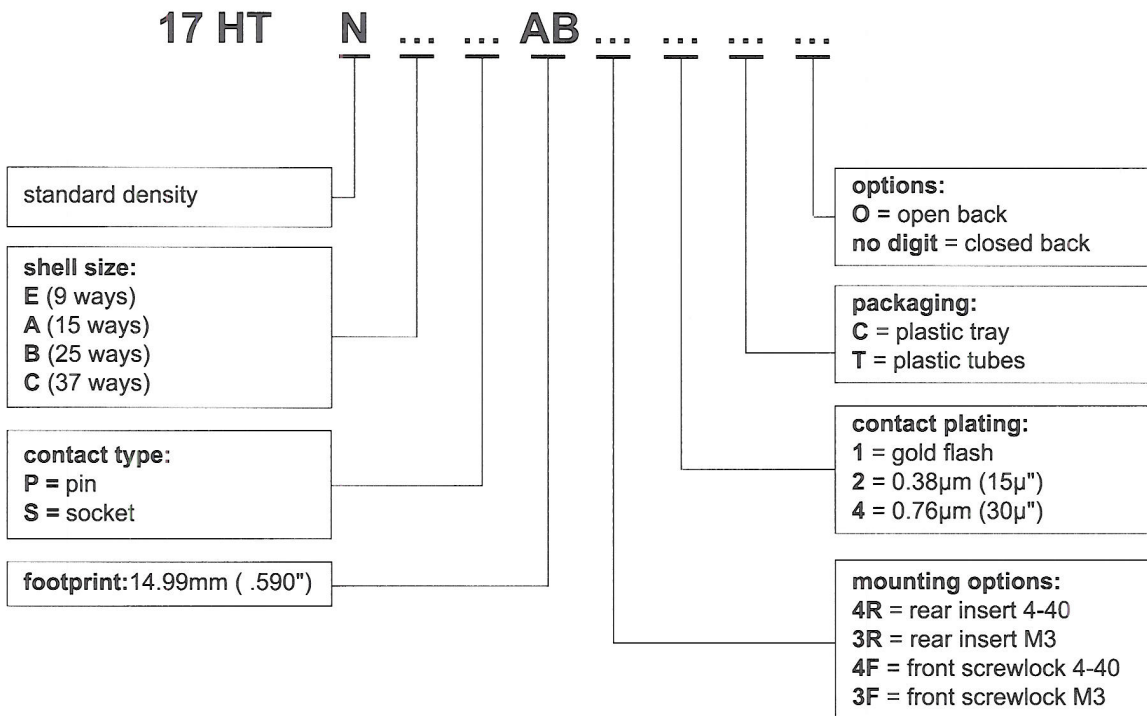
17 HT N … … AB … … … …

standard density

shell size:
E (9 ways)
A (15 ways)
B (25 ways)
C (37 ways)

contact type:
P = pin
S = socket

footprint:14.99mm ( .590")

options:
O = open back
no digit = closed back

packaging:
C = plastic tray
T = plastic tubes

contact plating:
1 = gold flash
2 = 0.38µm (15µ")
4 = 0.76µm (30µ")

mounting options:
4R = rear insert 4-40
3R = rear insert M3
4F = front screwlock 4-40
3F = front screwlock M3